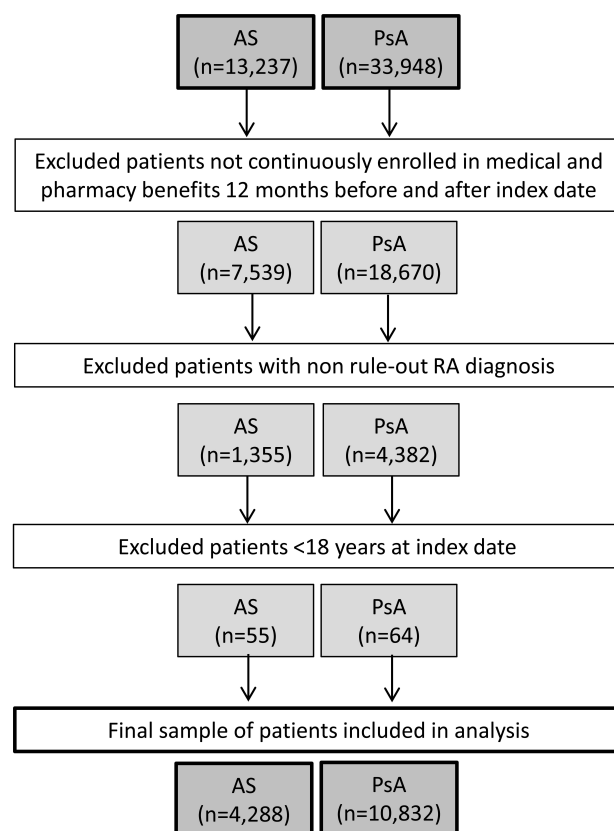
AS
(n=13,237)

PsA
(n=33,948)

Excluded patients not continuously enrolled in medical and pharmacy benefits 12 months before and after index date

AS
(n=7,539)

PsA
(n=18,670)

Excluded patients with non rule-out RA diagnosis

AS
(n=1,355)

PsA
(n=4,382)

Excluded patients <18 years at index date

AS
(n=55)

PsA
(n=64)

Final sample of patients included in analysis

AS
(n=4,288)

PsA
(n=10,832)